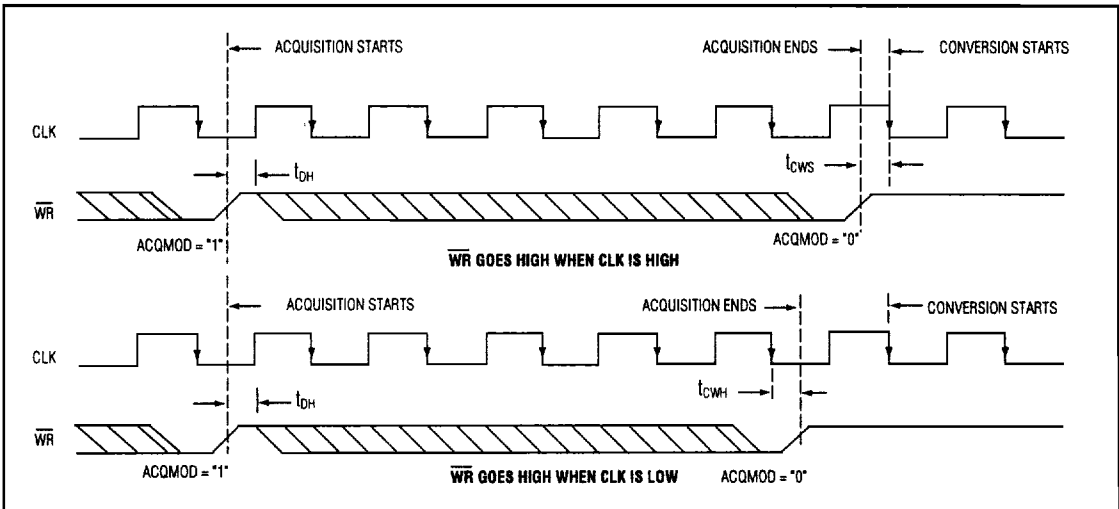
ACQUISITION STARTS

ACQUISITION ENDS

CONVERSION STARTS

CLK

$t_{DH}$

$t_{CWS}$

$\overline{WR}$

ACQMOD = "1"

ACQMOD = "0"

$\overline{WR}$ GOES HIGH WHEN CLK IS HIGH

ACQUISITION STARTS

ACQUISITION ENDS

CONVERSION STARTS

CLK

$t_{CWH}$

$t_{DH}$

$\overline{WR}$

ACQMOD = "1"

$\overline{WR}$ GOES HIGH WHEN CLK IS LOW

ACQMOD = "0"